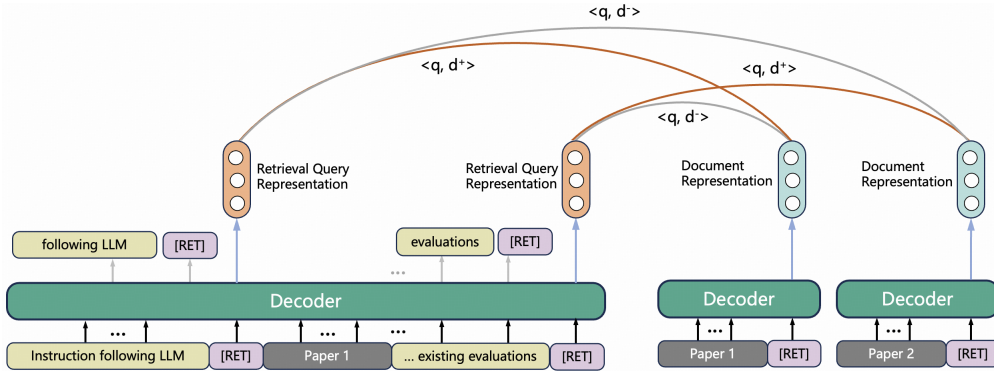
<q, d⁻>

<q, d⁺>

<q, d⁺>

<q, d⁻>

Retrieval Query Representation

Retrieval Query Representation

Document Representation

Document Representation

following LLM

[RET]

...

evaluations

[RET]

Decoder

Decoder

Decoder

...

Instruction following LLM

[RET]

...

Paper 1

...

... existing evaluations

[RET]

...

Paper 1

[RET]

...

Paper 2

[RET]